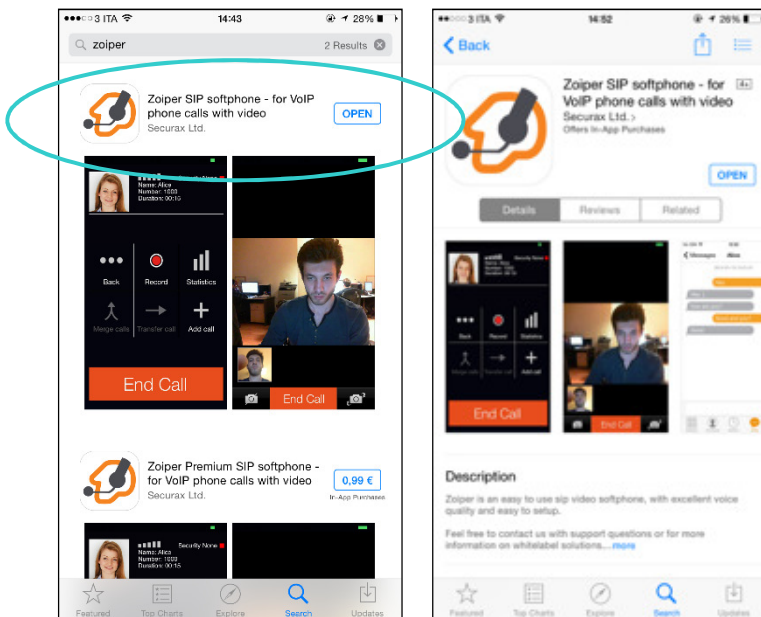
●●●○○ 3 ITA 14:43 28%

zoiper 2 Results

Zoiper SIP softphone - for VoIP phone calls with video
Securax Ltd.
OPEN

Security None
Name: Alice
Number: 1003
Duration: 00:10

Back Record Statistics
Merge calls Transfer call Add call

End Call

End Call

Zoiper Premium SIP softphone - for VoIP phone calls with video
Securax Ltd.
0,99 €
In-App Purchases

Security None
Name: Alice
Number: 1003
Duration: 00:15

Featured Top Charts Explore Search Updates

●●●○○ 3 ITA 14:52 26%

Back

Zoiper SIP softphone - for VoIP phone calls with video
4+
Securax Ltd. >
Offers In-App Purchases

OPEN

Details Reviews Related

Back Record Statistics
Merge calls Transfer call Add call

End Call

End Call

Messages Alice

Description

Zoiper is an easy to use sip video softphone, with excellent voice quality and easy to setup.

Feel free to contact us with support questions or for more information on whitelabel solutions... more

Featured Top Charts Explore Search Updates